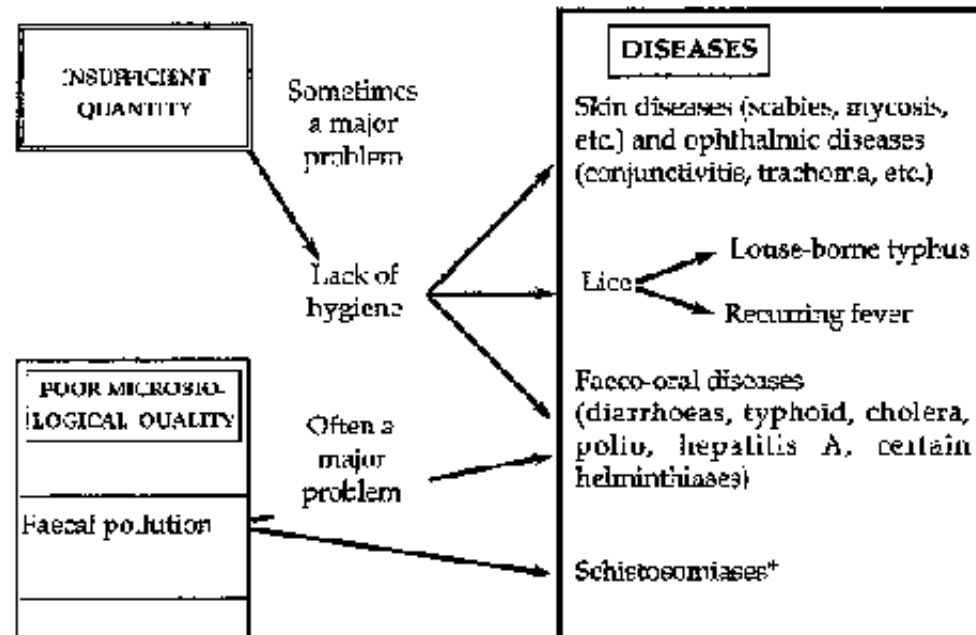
INSUFFICIENT QUANTITY

Sometimes a major problem

Lack of hygiene

POOR MICROBIO-LOGICAL QUALITY

Often a major problem

Faecal pollution

DISEASES

Skin diseases (scabies, mycosis, etc.) and ophthalmic diseases (conjunctivitis, trachoma, etc.)

Lice

Louse-borne typhus

Recurring fever

Faeco-oral diseases (diarrhoeas, typhoid, cholera, polio, hepatitis A, certain helminthiases)

Schistosomiases*